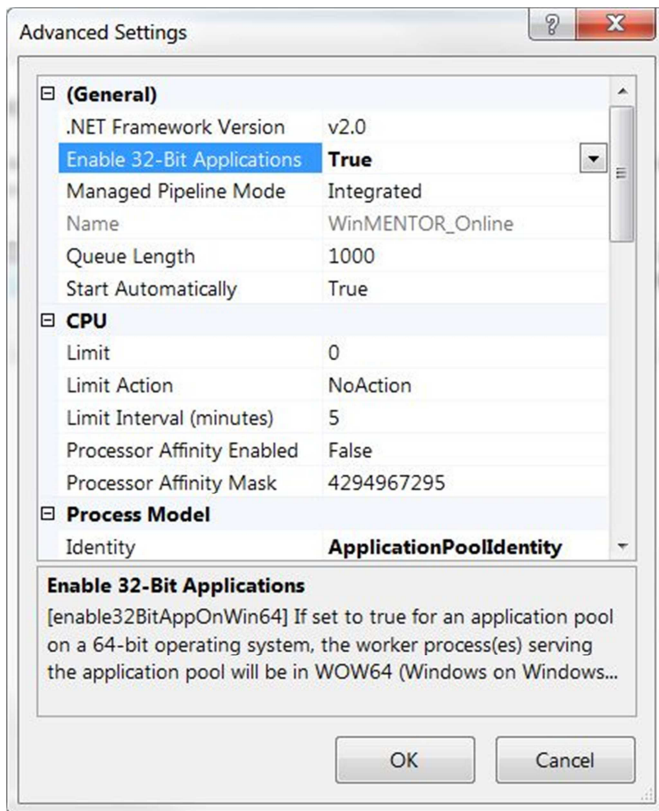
Advanced Settings

? X

⊟ (General)

| | |
|---|---|
| .NET Framework Version | v2.0 |
| Enable 32-Bit Applications | True |
| Managed Pipeline Mode | Integrated |
| Name | WinMENTOR_Online |
| Queue Length | 1000 |
| Start Automatically | True |

⊟ CPU

| | |
|---|---|
| Limit | 0 |
| Limit Action | NoAction |
| Limit Interval (minutes) | 5 |
| Processor Affinity Enabled | False |
| Processor Affinity Mask | 4294967295 |

⊟ Process Model

| | |
|---|---|
| Identity | ApplicationPoolIdentity |

Enable 32-Bit Applications

[enable32BitAppOnWin64] If set to true for an application pool on a 64-bit operating system, the worker process(es) serving the application pool will be in WOW64 (Windows on Windows...

OK Cancel